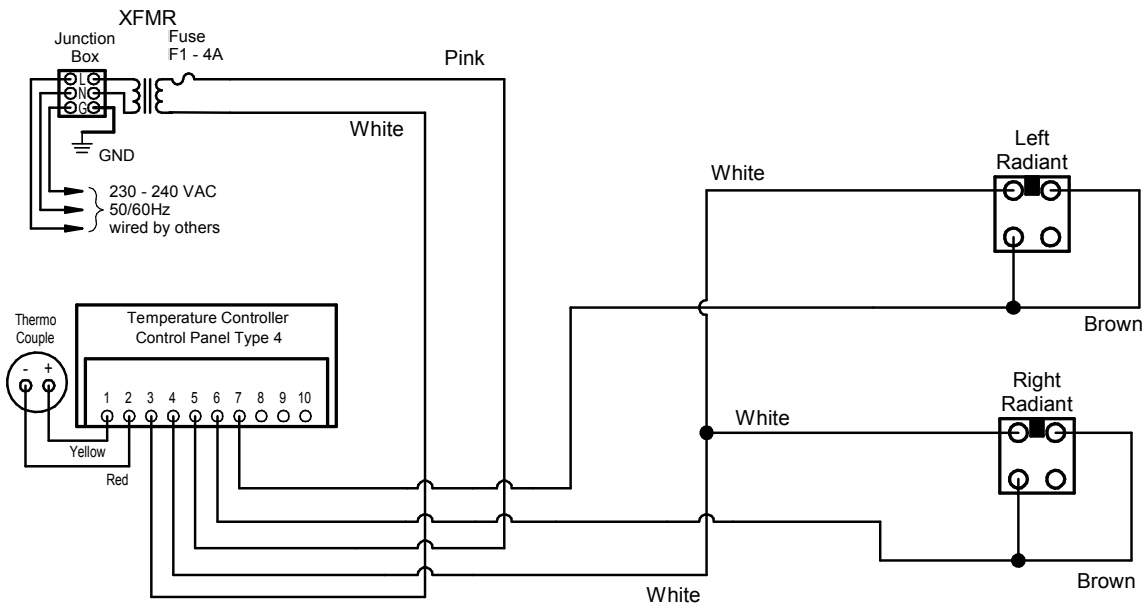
XFMR

Junction Box

Fuse F1 - 4A

L
N
G

Pink

White

GND

230 - 240 VAC
50/60Hz
wired by others

White

Left Radiant

Thermo Couple

- +

Temperature Controller
Control Panel Type 4

1 2 3 4 5 6 7 8 9 10

Yellow

Red

Brown

White

Right Radiant

Brown

White